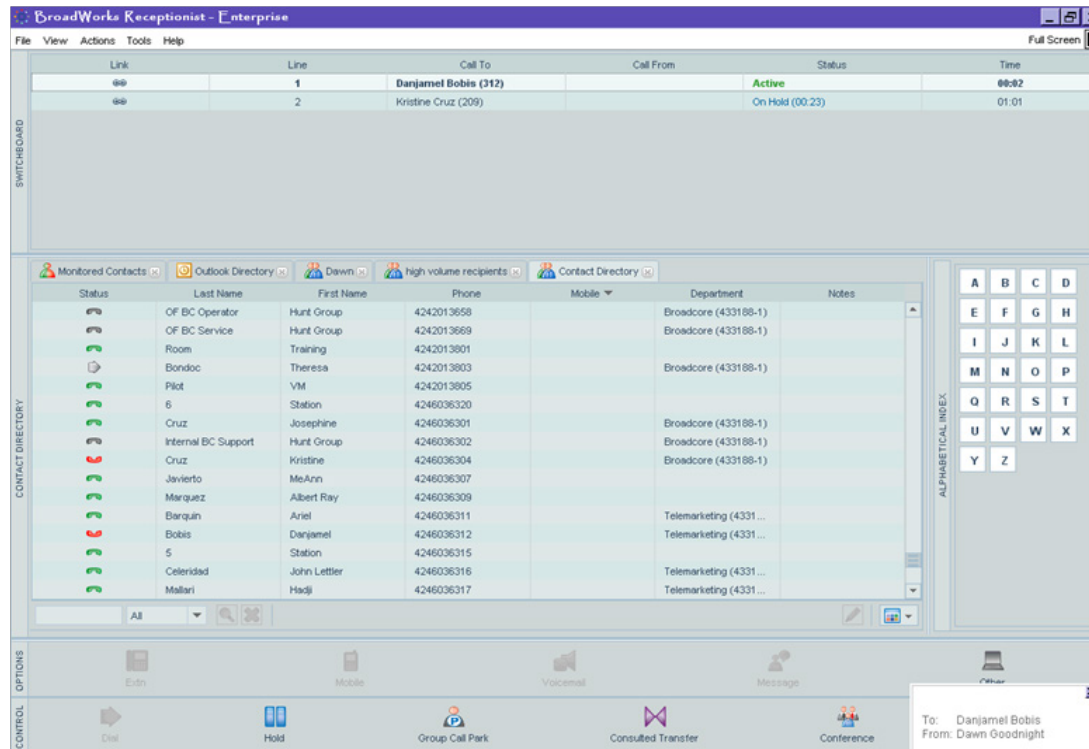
BroadWorks Receptionist - Enterprise

File View Actions Tools Help

Full Screen

SWITCHBOARD

| Link | Line | Call To | Call From | Status | Time |
|---|---|---|---|---|---|
| | 1 | Danjamel Bobis (312) | | Active | 00:02 |
| | 2 | Kristine Cruz (209) | | On Hold (00:23) | 01:01 |

CONTACT DIRECTORY

Monitored Contacts | Outlook Directory | Dawn | high volume recipients | Contact Directory

| Status | Last Name | First Name | Phone | Mobile | Department | Notes |
|---|---|---|---|---|---|---|
| | OF BC Operator | Hunt Group | 4242013658 | | Broadcore (433188-1) | |
| | OF BC Service | Hunt Group | 4242013669 | | Broadcore (433188-1) | |
| | Room | Training | 4242013801 | | | |
| | Bondoc | Theresa | 4242013803 | | Broadcore (433188-1) | |
| | Pilot | VM | 4242013805 | | | |
| | 6 | Station | 4246036320 | | | |
| | Cruz | Josephine | 4246036301 | | Broadcore (433188-1) | |
| | Internal BC Support | Hunt Group | 4246036302 | | Broadcore (433188-1) | |
| | Cruz | Kristine | 4246036304 | | Broadcore (433188-1) | |
| | Javierto | MeAnn | 4246036307 | | | |
| | Marquez | Albert Ray | 4246036309 | | | |
| | Barquin | Ariel | 4246036311 | | Telemarketing (4331 ... | |
| | Bobis | Danjamel | 4246036312 | | Telemarketing (4331 ... | |
| | 5 | Station | 4246036315 | | | |
| | Celeridad | John Lettler | 4246036316 | | Telemarketing (4331 ... | |
| | Mallari | Hadji | 4246036317 | | Telemarketing (4331 ... | |

All

ALPHABETICAL INDEX

A B C D
E F G H
I J K L
M N O P
Q R S T
U V W X
Y Z

OPTIONS

Extn Mobile Voicemail Message Other

CONTROL

Dial Hold Group Call Park Consulted Transfer Conference

To: Danjamel Bobis
From: Dawn Goodnight